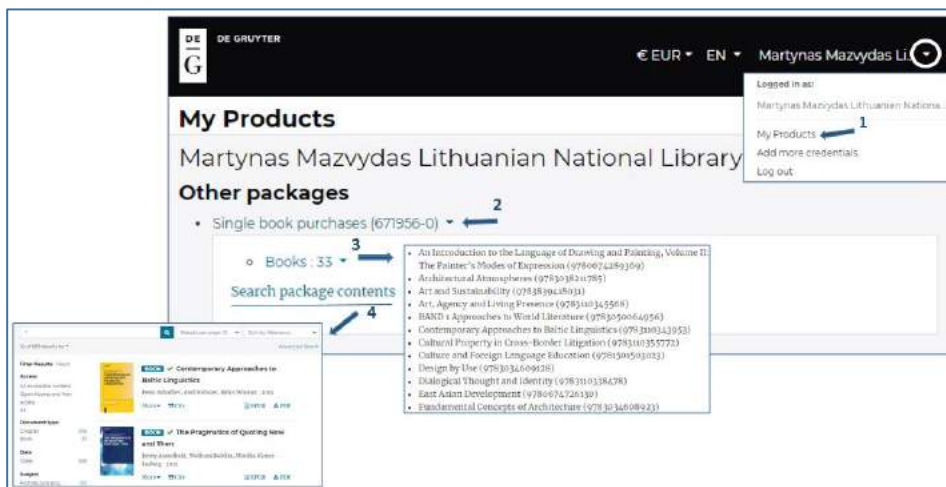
DE G DE GRUYTER

€ EUR ▾ EN ▾ Martynas Mazvydas Li...

Logged in as:

Martynas Mazvydas Lithuanian Nationa...

My Products 1

Add more credentials

Log out

My Products

Martynas Mazvydas Lithuanian National Library

Other packages

• Single book purchases (671956-0) ▾ 2

3

○ Books : 33 ▾

Search package contents

4

• An Introduction to the Language of Drawing and Painting, Volume II: The Painter's Modes of Expression (9780074289369)
• Architectural Atmospheres (9783038211785)
• Art and Sustainability (9783839418031)
• Art, Agency and Living Presence (9783110345568)
• BAND 1 Approaches to World Literature (9783050064956)
• Contemporary Approaches to Baltic Linguistics (9783110343953)
• Cultural Property in Cross-Border Litigation (9783110355772)
• Culture and Foreign Language Education (9781501503023)
• Design by Use (9783034609128)
• Dialogical Thought and Identity (9783110338478)
• East Asian Development (9780674726130)
• Fundamental Concepts of Architecture (9783034608923)

BOOK Contemporary Approaches to Baltic Linguistics

BOOK The Pragmatics of Quoting Now and Then

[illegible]